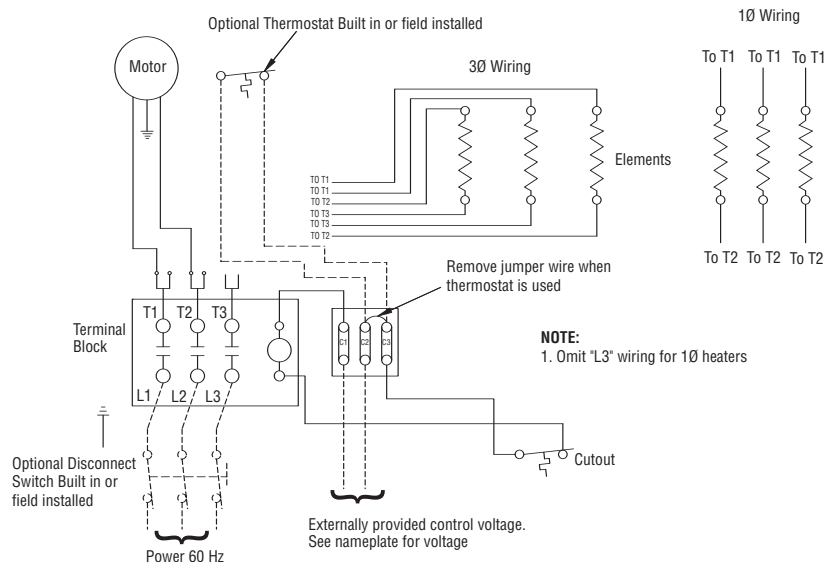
Optional Thermostat Built in or field installed

1Ø Wiring

Motor

3Ø Wiring

To T1 To T1 To T1

TO T1
TO T1
TO T2
TO T3
TO T3
TO T2

Elements

To T2 To T2 To T2

Remove jumper wire when thermostat is used

Terminal Block

T1 T2 T3

L1 L2 L3

C1 C2 C3

NOTE:
1. Omit "L3" wiring for 1Ø heaters

Cutout

Optional Disconnect Switch Built in or field installed

Externally provided control voltage. See nameplate for voltage

Power 60 Hz